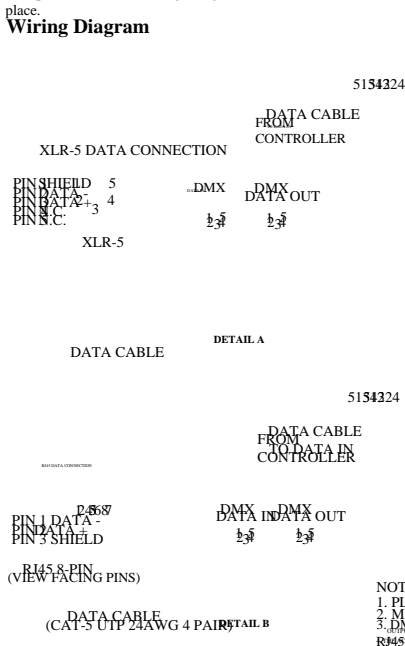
place.
**Wiring Diagram**

51543224

DATA CABLE FROM CONTROLLER

XLR-5 DATA CONNECTION

PIN 1 SHIELD
PIN 2 DATA -
PIN 3 DATA +
PIN 4 N.C.
PIN 5 N.C.

5 4 3

DMX DMX DATA OUT

1 5 2 3 4   1 5 2 3 4

XLR-5

DETAIL A

DATA CABLE

51543224

DATA CABLE FROM CONTROLLER TO DATA IN

RJ45 DATA CONNECTION

PIN 1 DATA -
PIN 2 DATA +
PIN 3 SHIELD

2 4 5 6 7 8

DMX DMX DATA IN DATA OUT

1 5 2 3 4   1 5 2 3 4

RJ45 8-PIN (VIEW FACING PINS)

DATA CABLE (CAT-5 UTP 24AWG 4 PAIR)

DETAIL B

NOT
1. PL
2. M
3. DM
RJ45